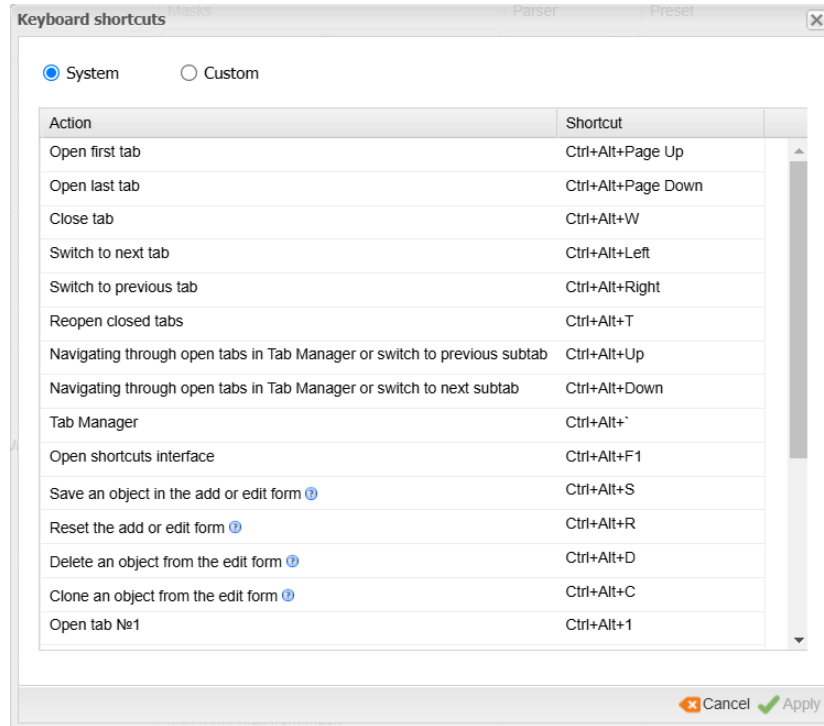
Keyboard shortcuts

System Custom

| Action | Shortcut |
|---|---|
| Open first tab | Ctrl+Alt+Page Up |
| Open last tab | Ctrl+Alt+Page Down |
| Close tab | Ctrl+Alt+W |
| Switch to next tab | Ctrl+Alt+Left |
| Switch to previous tab | Ctrl+Alt+Right |
| Reopen closed tabs | Ctrl+Alt+T |
| Navigating through open tabs in Tab Manager or switch to previous subtab | Ctrl+Alt+Up |
| Navigating through open tabs in Tab Manager or switch to next subtab | Ctrl+Alt+Down |
| Tab Manager | Ctrl+Alt+` |
| Open shortcuts interface | Ctrl+Alt+F1 |
| Save an object in the add or edit form | Ctrl+Alt+S |
| Reset the add or edit form | Ctrl+Alt+R |
| Delete an object from the edit form | Ctrl+Alt+D |
| Clone an object from the edit form | Ctrl+Alt+C |
| Open tab №1 | Ctrl+Alt+1 |

Cancel Apply